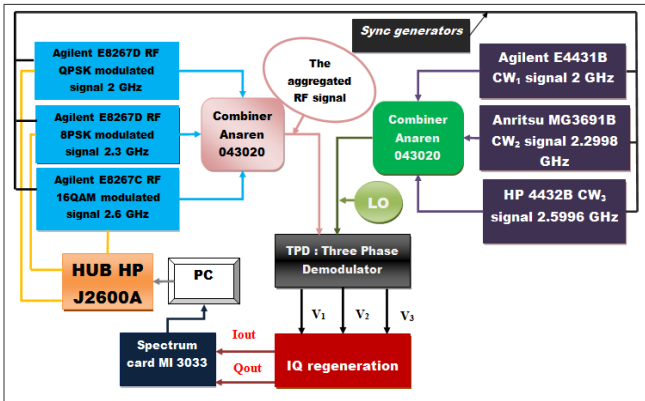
Sync generators

Agilent E8267D RF QPSK modulated signal 2 GHz

Agilent E8267D RF 8PSK modulated signal 2.3 GHz

Agilent E8267C RF 16QAM modulated signal 2.6 GHz

The aggregated RF signal

Combiner Anaren 043020

Combiner Anaren 043020

Agilent E4431B CW$_1$ signal 2 GHz

Anritsu MG3691B CW$_2$ signal 2.2998 GHz

HP 4432B CW$_3$ signal 2.5996 GHz

LO

TPD : Three Phase Demodulator

HUB HP J2600A

PC

V$_1$

V$_2$

V$_3$

Iout

Qout

Spectrum card MI 3033

IQ regeneration